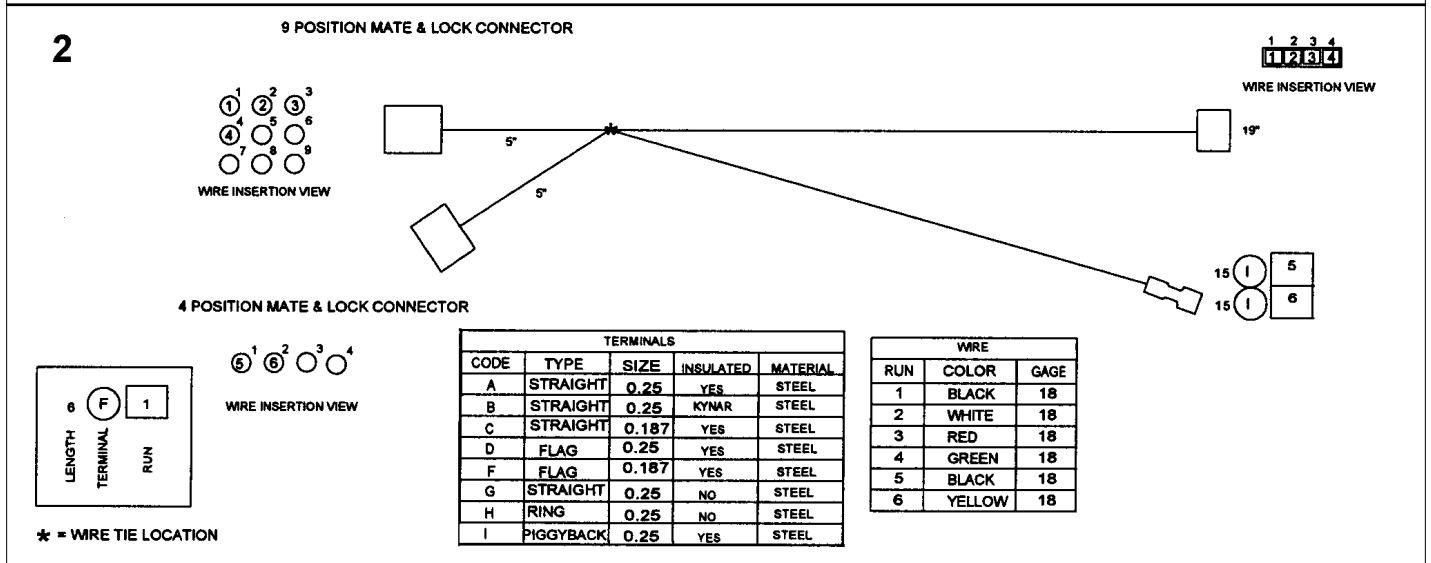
2

9 POSITION MATE & LOCK CONNECTOR

1 2 3
4 5 6
7 8 9
①$^1$ ②$^2$ ○$^3$
④$^4$ ○$^5$ ○$^6$
○$^7$ ○$^8$ ○$^9$

WIRE INSERTION VIEW

5"

5"

1 2 3 4
1 2 3 4

WIRE INSERTION VIEW

19"

15 I 5
15 I 6

4 POSITION MATE & LOCK CONNECTOR

⑤$^1$ ⑥$^2$ ○$^3$ ○$^4$

WIRE INSERTION VIEW

6 F 1
LENGTH TERMINAL RUN

* = WIRE TIE LOCATION

| TERMINALS | | | | |
|---|---|---|---|---|
| CODE | TYPE | SIZE | INSULATED | MATERIAL |
| A | STRAIGHT | 0.25 | YES | STEEL |
| B | STRAIGHT | 0.25 | KYNAR | STEEL |
| C | STRAIGHT | 0.187 | YES | STEEL |
| D | FLAG | 0.25 | YES | STEEL |
| F | FLAG | 0.187 | YES | STEEL |
| G | STRAIGHT | 0.25 | NO | STEEL |
| H | RING | 0.25 | NO | STEEL |
| I | PIGGYBACK | 0.25 | YES | STEEL |

| WIRE | | |
|---|---|---|
| RUN | COLOR | GAGE |
| 1 | BLACK | 18 |
| 2 | WHITE | 18 |
| 3 | RED | 18 |
| 4 | GREEN | 18 |
| 5 | BLACK | 18 |
| 6 | YELLOW | 18 |